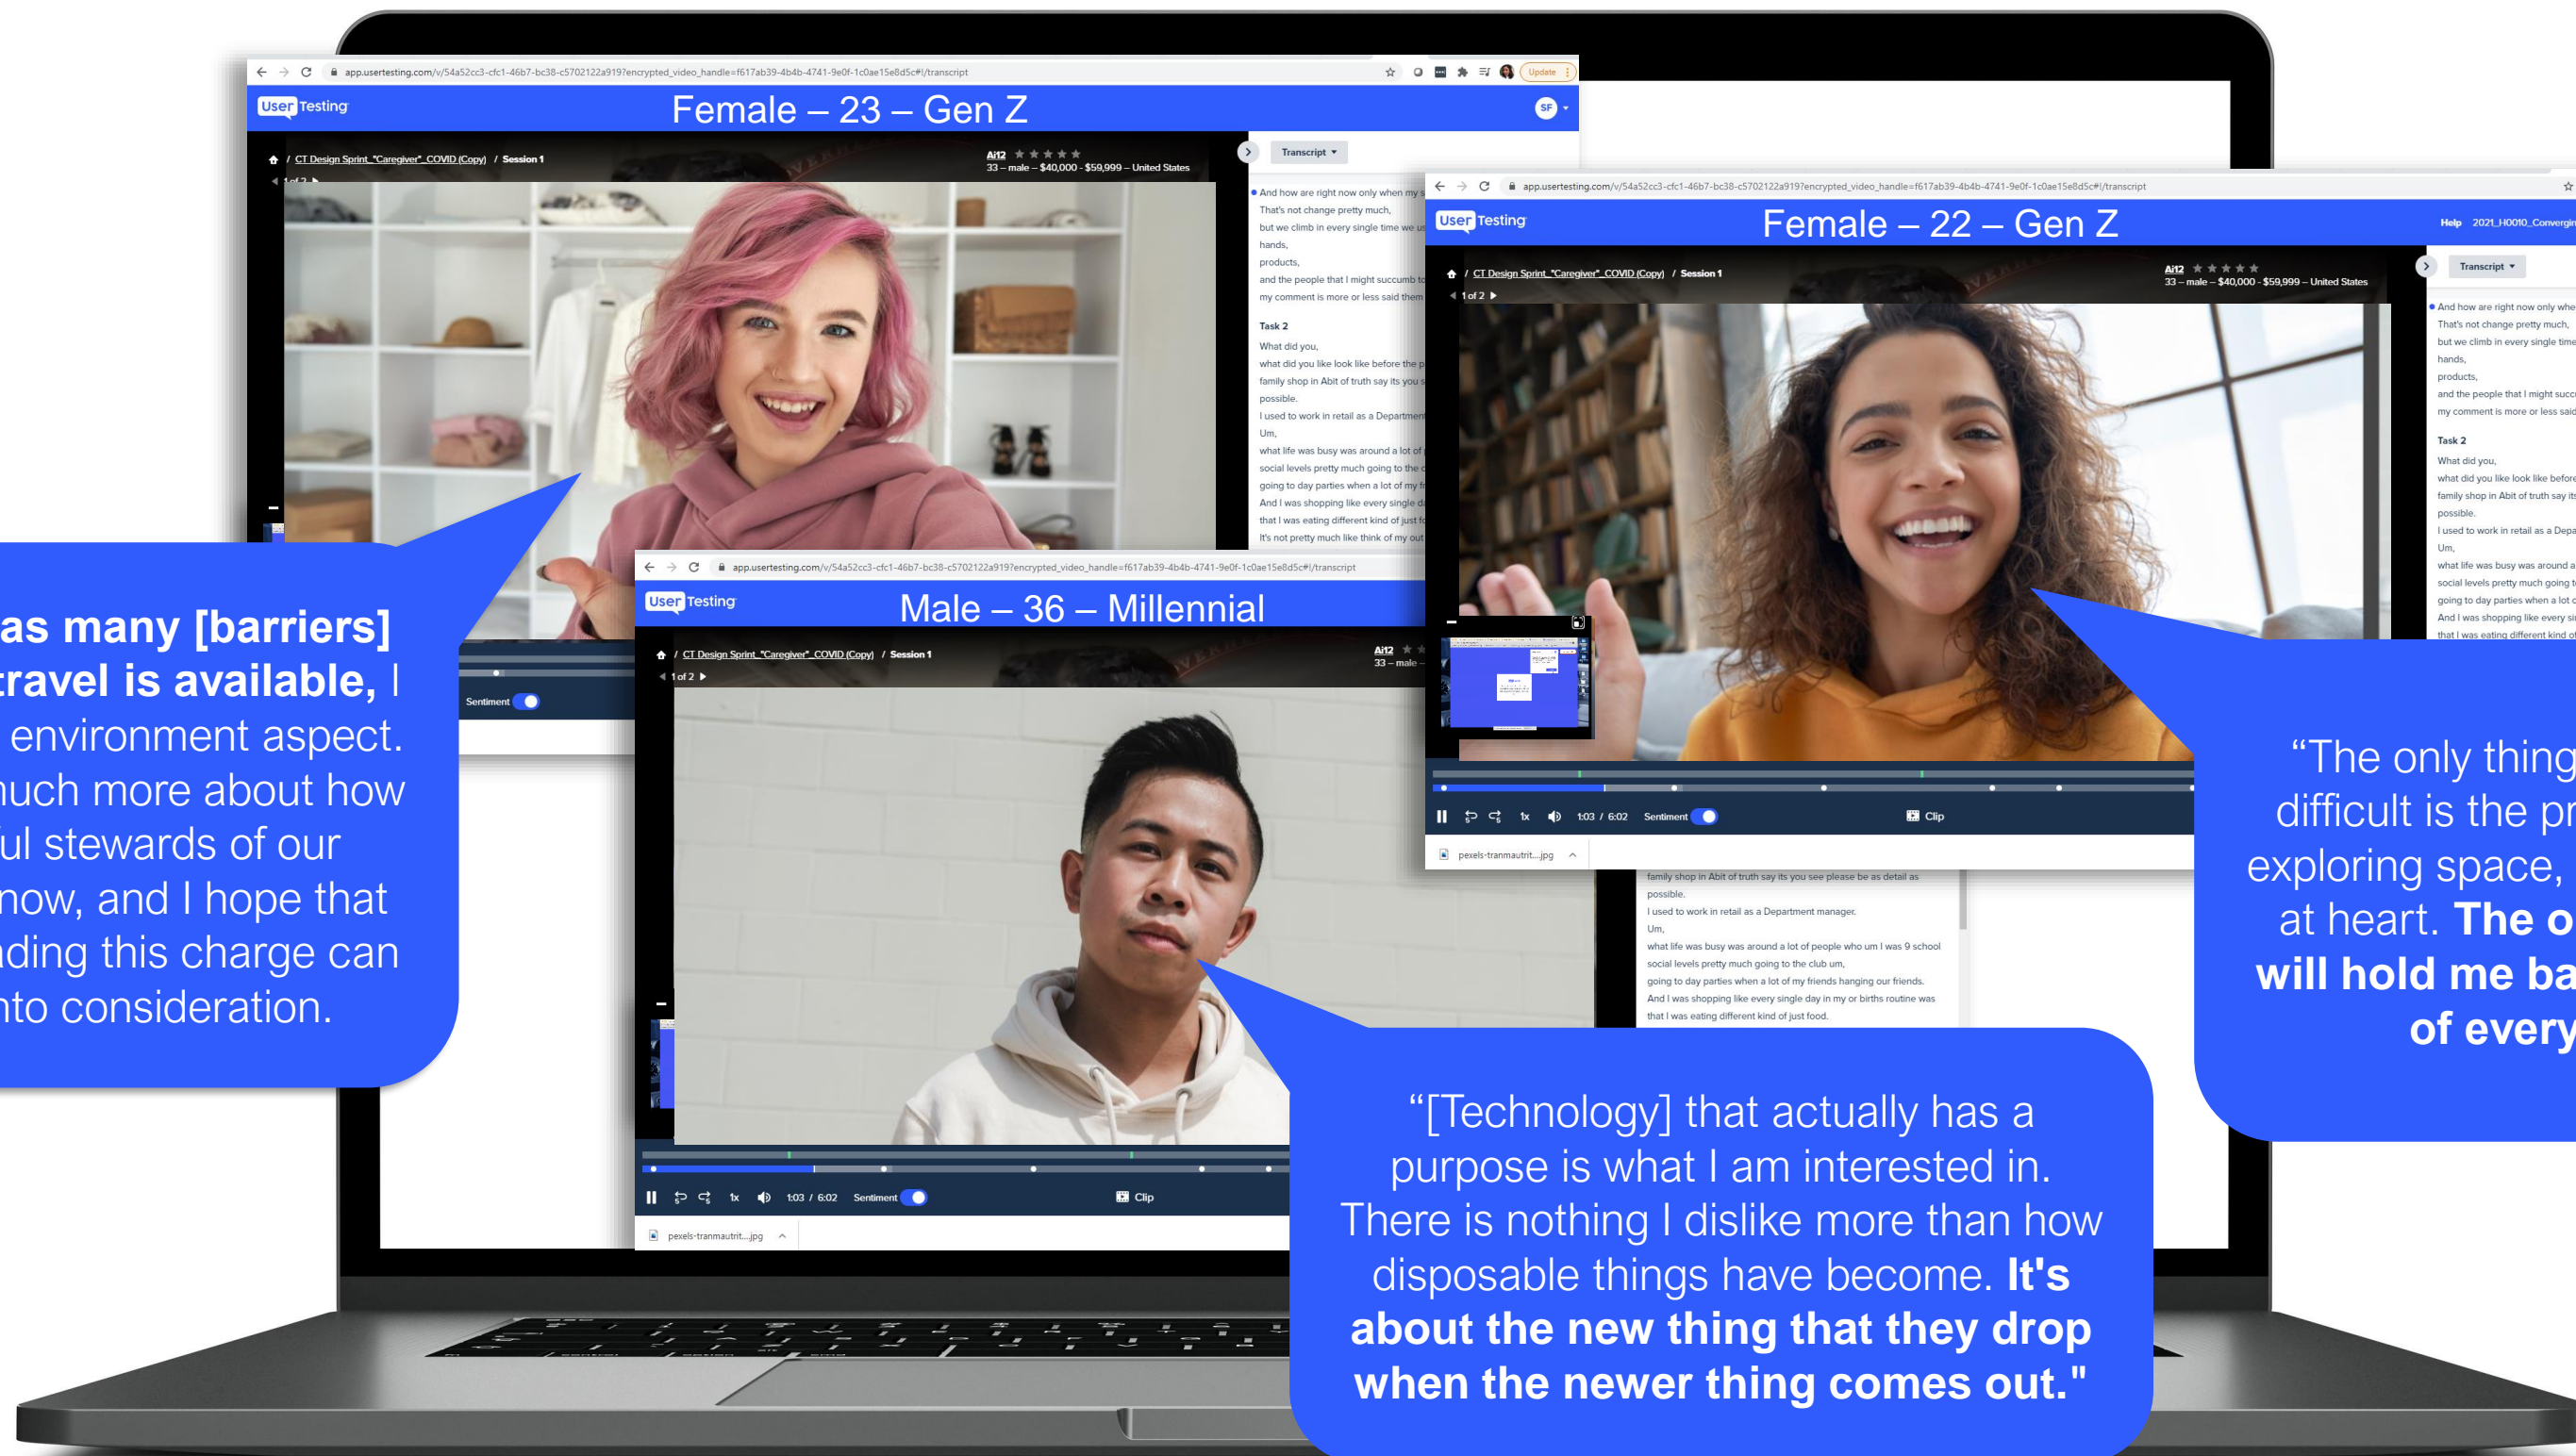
app.usertesting.com/v/54a52cc3-cfc1-46b7-bc38-c5702122a919?encrypted_video_handle=f617ab39-4b4b-4741-9e0f-1c0ae15e8d5c#!/transcript

Update

UserTesting

Female – 23 – Gen Z

SF

CT Design Sprint_"Caregiver"_COVID (Copy) / Session 1

Ai12
33 – male – $40,000 - $59,999 – United States

Transcript

And how are right now only when my s
That's not change pretty much,
but we climb in every single time we us
hands,
products,
and the people that I might succumb to
my comment is more or less said them

Task 2
What did you,
what did you like look like before the p
family shop in Abit of truth say its you s
possible.
I used to work in retail as a Department
Um,
what life was busy was around a lot of
social levels pretty much going to the c
going to day parties when a lot of my fr
And I was shopping like every single d
that I was eating different kind of just fo
It's not pretty much like think of my out

Sentiment

app.usertesting.com/v/54a52cc3-cfc1-46b7-bc38-c5702122a919?encrypted_video_handle=f617ab39-4b4b-4741-9e0f-1c0ae15e8d5c#!/transcript

UserTesting

Female – 22 – Gen Z

Help 2021_H0010_Convergin

CT Design Sprint_"Caregiver"_COVID (Copy) / Session 1

1 of 2

Ai12
33 – male – $40,000 - $59,999 – United States

Transcript

And how are right now only whe
That's not change pretty much,
but we climb in every single time
hands,
products,
and the people that I might succ
my comment is more or less said

Task 2
What did you,
what did you like look like before
family shop in Abit of truth say it
possible.
I used to work in retail as a Depa
Um,
what life was busy was around a
social levels pretty much going t
going to day parties when a lot o
And I was shopping like every si
that I was eating different kind o

1:03 / 6:02 Sentiment Clip

pexels-tranmautrit....jpg

app.usertesting.com/v/54a52cc3-cfc1-46b7-bc38-c5702122a919?encrypted_video_handle=f617ab39-4b4b-4741-9e0f-1c0ae15e8d5c#!/transcript

UserTesting

Male – 36 – Millennial

CT Design Sprint_"Caregiver"_COVID (Copy) / Session 1

1 of 2

Ai12
33 – male –

family shop in Abit of truth say its you see please be as detail as possible.
I used to work in retail as a Department manager.
Um,
what life was busy was around a lot of people who um I was 9 school
social levels pretty much going to the club um,
going to day parties when a lot of my friends hanging our friends.
And I was shopping like every single day in my or births routine was
that I was eating different kind of just food.

1x 1:03 / 6:02 Sentiment Clip

pexels-tranmautrit....jpg

as many [barriers] travel is available, I environment aspect. much more about how ul stewards of our now, and I hope that nding this charge can nto consideration.

"[Technology] that actually has a purpose is what I am interested in. There is nothing I dislike more than how disposable things have become. **It's about the new thing that they drop when the newer thing comes out."**

"The only thing difficult is the pr exploring space, at heart. **The o will hold me ba of every**